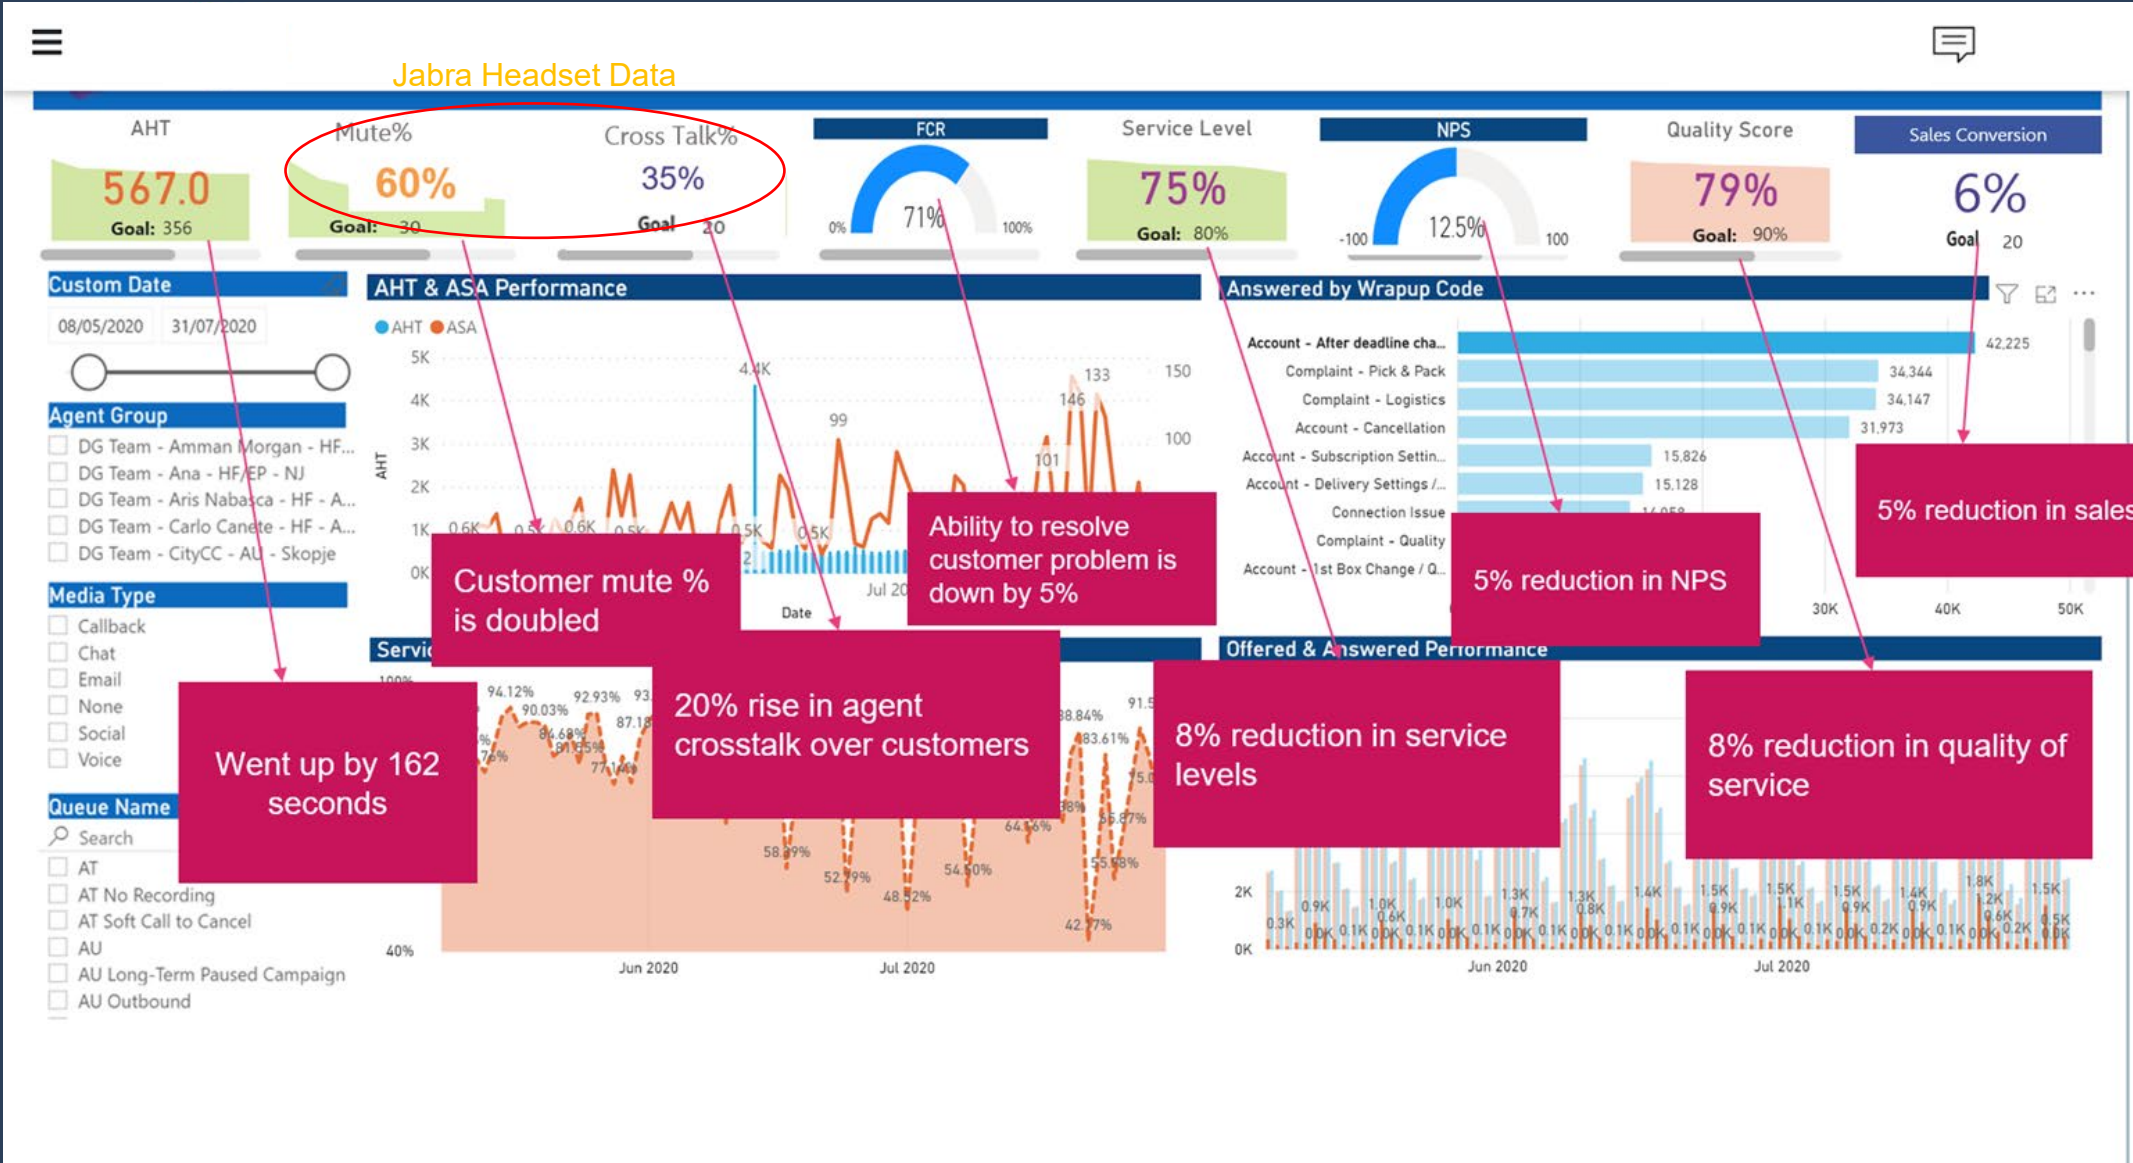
Jabra Headset Data

AHT
567.0
Goal: 356

Mute%
60%
Goal: 30

Cross Talk%
35%
Goal 20

FCR
0%
71%
100%

Service Level
75%
Goal: 80%

NPS
-100
12.5%
100

Quality Score
79%
Goal: 90%

Sales Conversion
6%
Goal 20

Custom Date
08/05/2020
31/07/2020

Agent Group
DG Team - Amman Morgan - HF...
DG Team - Ana - HF/EP - NJ
DG Team - Aris Nabasca - HF - A...
DG Team - Carlo Canete - HF - A...
DG Team - CityCC - AU - Skopje

Media Type
Callback
Chat
Email
None
Social
Voice

Queue Name
Search
AT
AT No Recording
AT Soft Call to Cancel
AU
AU Long-Term Paused Campaign
AU Outbound

AHT & ASA Performance
AHT ASA
5K
4K
3K
2K
1K
0K
AHT
4.4K
99
133
146
101
150
100
0.6K
0.5K
0.6K
0.5K
0.5K
0.5K
Date
Jul 20

Answered by Wrapup Code
Account - After deadline cha...
Complaint - Pick & Pack
Complaint - Logistics
Account - Cancellation
Account - Subscription Settin...
Account - Delivery Settings /...
Connection Issue
Complaint - Quality
Account - 1st Box Change / Q...
42,225
34,344
34,147
31,973
15,826
15,128
30K
40K
50K

Servi
100%
94.12%
90.03%
92.93%
93
87.18
84.68%
81.55%
77.14%
76%
58.39%
52.79%
48.52%
54.50%
64.16%
88.84%
83.61%
91.5
75.0
65.87%
55.58%
42.77%
40%
Jun 2020
Jul 2020

Offered & Answered Performance
2K
0K
0.3K
0.9K
1.0K
0.6K
1.0K
1.3K
0.7K
1.3K
0.8K
1.4K
1.5K
0.9K
1.5K
1.1K
1.5K
0.9K
1.4K
0.9K
1.8K
1.2K
0.6K
1.5K
0.5K
0.0K
0.1K
0.2K
Jun 2020
Jul 2020

Customer mute % is doubled

Ability to resolve customer problem is down by 5%

5% reduction in NPS

5% reduction in sales

Went up by 162 seconds

20% rise in agent crosstalk over customers

8% reduction in service levels

8% reduction in quality of service